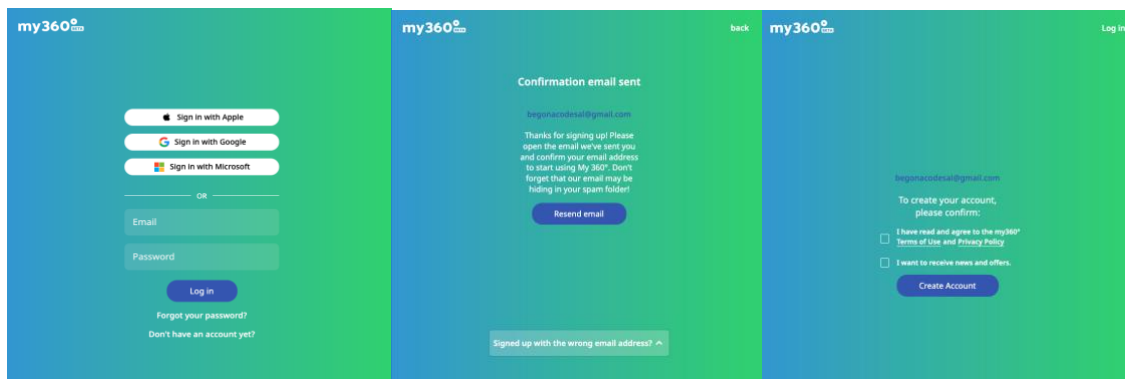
my360°

Sign in with Apple

Sign in with Google

Sign in with Microsoft

OR

Email

Password

Log in

Forgot your password?

Don't have an account yet?

my360°

back

Confirmation email sent

begonacodesal@gmail.com

Thanks for signing up! Please open the email we've sent you and confirm your email address to start using My 360°. Don't forget that our email may be hiding in your spam folder!

Resend email

Signed up with the wrong email address?

my360°

Log in

begonacodesal@gmail.com

To create your account, please confirm:

I have read and agree to the my360° Terms of Use and Privacy Policy

I want to receive news and offers.

Create Account